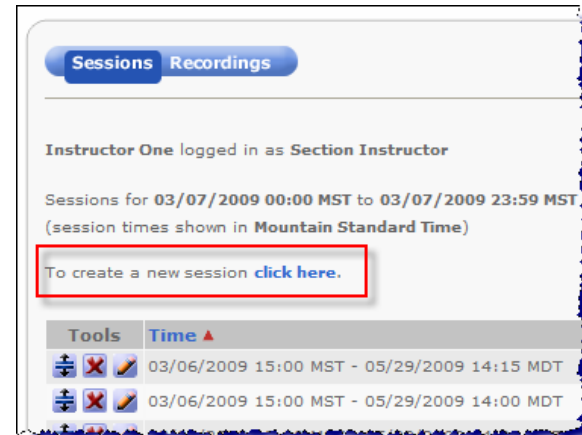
Sessions Recordings

Instructor One logged in as Section Instructor

Sessions for 03/07/2009 00:00 MST to 03/07/2009 23:59 MST
(session times shown in Mountain Standard Time)

To create a new session click here.

| Tools | Time ▲ |
|---|---|
| | 03/06/2009 15:00 MST - 05/29/2009 14:15 MDT |
| | 03/06/2009 15:00 MST - 05/29/2009 14:00 MDT |